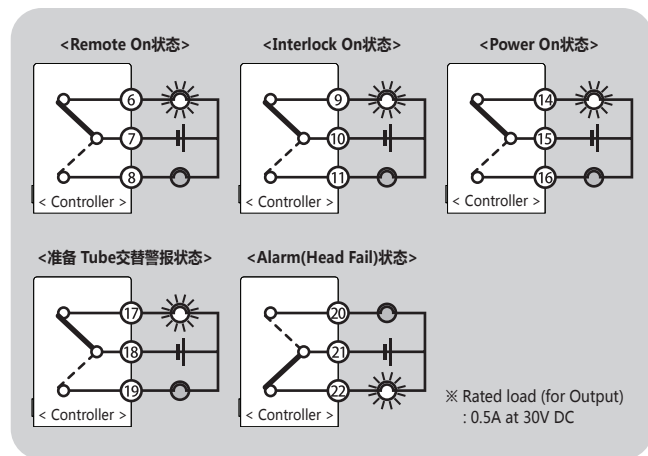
<Remote On状态>

6
7
8
< Controller >

<Interlock On状态>

9
10
11
< Controller >

<Power On状态>

14
15
16
< Controller >

<准备 Tube交替警报状态>

17
18
19
< Controller >

<Alarm(Head Fail)状态>

20
21
22
< Controller >

※ Rated load (for Output) : 0.5A at 30V DC